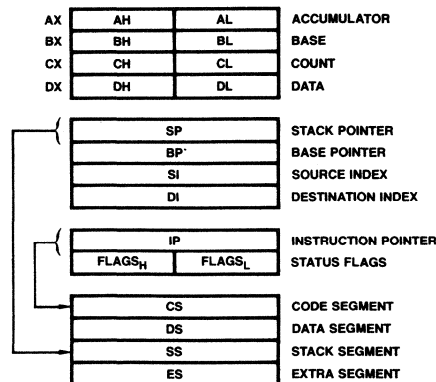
AX AH AL ACCUMULATOR
BX BH BL BASE
CX CH CL COUNT
DX DH DL DATA

SP STACK POINTER
BP' BASE POINTER
SI SOURCE INDEX
DI DESTINATION INDEX

IP INSTRUCTION POINTER
$FLAGS_H$ $FLAGS_L$ STATUS FLAGS

CS CODE SEGMENT
DS DATA SEGMENT
SS STACK SEGMENT
ES EXTRA SEGMENT